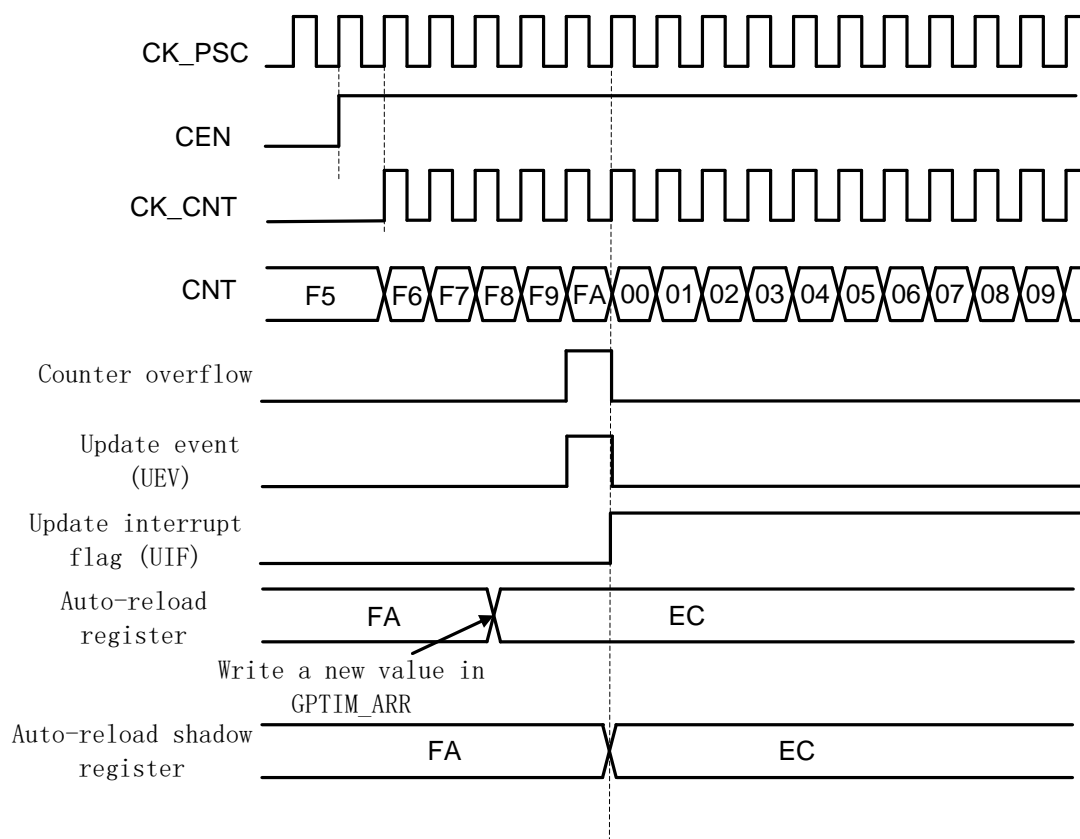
CK_PSC

CEN

CK_CNT

CNT F5 F6 F7 F8 F9 FA 00 01 02 03 04 05 06 07 08 09

Counter overflow

Update event (UEV)

Update interrupt flag (UIF)

Auto-reload register FA EC

Write a new value in GPTIM_ARR

Auto-reload shadow register FA EC